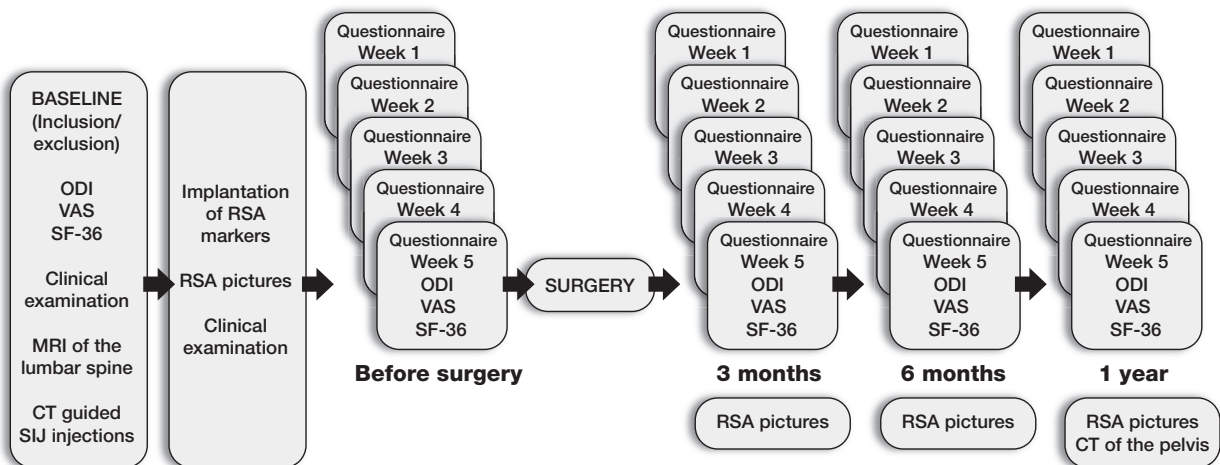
BASELINE (Inclusion/ exclusion)

ODI
VAS
SF-36

Clinical examination

MRI of the lumbar spine

CT guided SIJ injections

Implantation of RSA markers

RSA pictures

Clinical examination

Questionnaire Week 1
Questionnaire Week 2
Questionnaire Week 3
Questionnaire Week 4
Questionnaire Week 5
ODI
VAS
SF-36

Before surgery

SURGERY

Questionnaire Week 1
Questionnaire Week 2
Questionnaire Week 3
Questionnaire Week 4
Questionnaire Week 5
ODI
VAS
SF-36

3 months

RSA pictures

Questionnaire Week 1
Questionnaire Week 2
Questionnaire Week 3
Questionnaire Week 4
Questionnaire Week 5
ODI
VAS
SF-36

6 months

RSA pictures

Questionnaire Week 1
Questionnaire Week 2
Questionnaire Week 3
Questionnaire Week 4
Questionnaire Week 5
ODI
VAS
SF-36

1 year

RSA pictures
CT of the pelvis